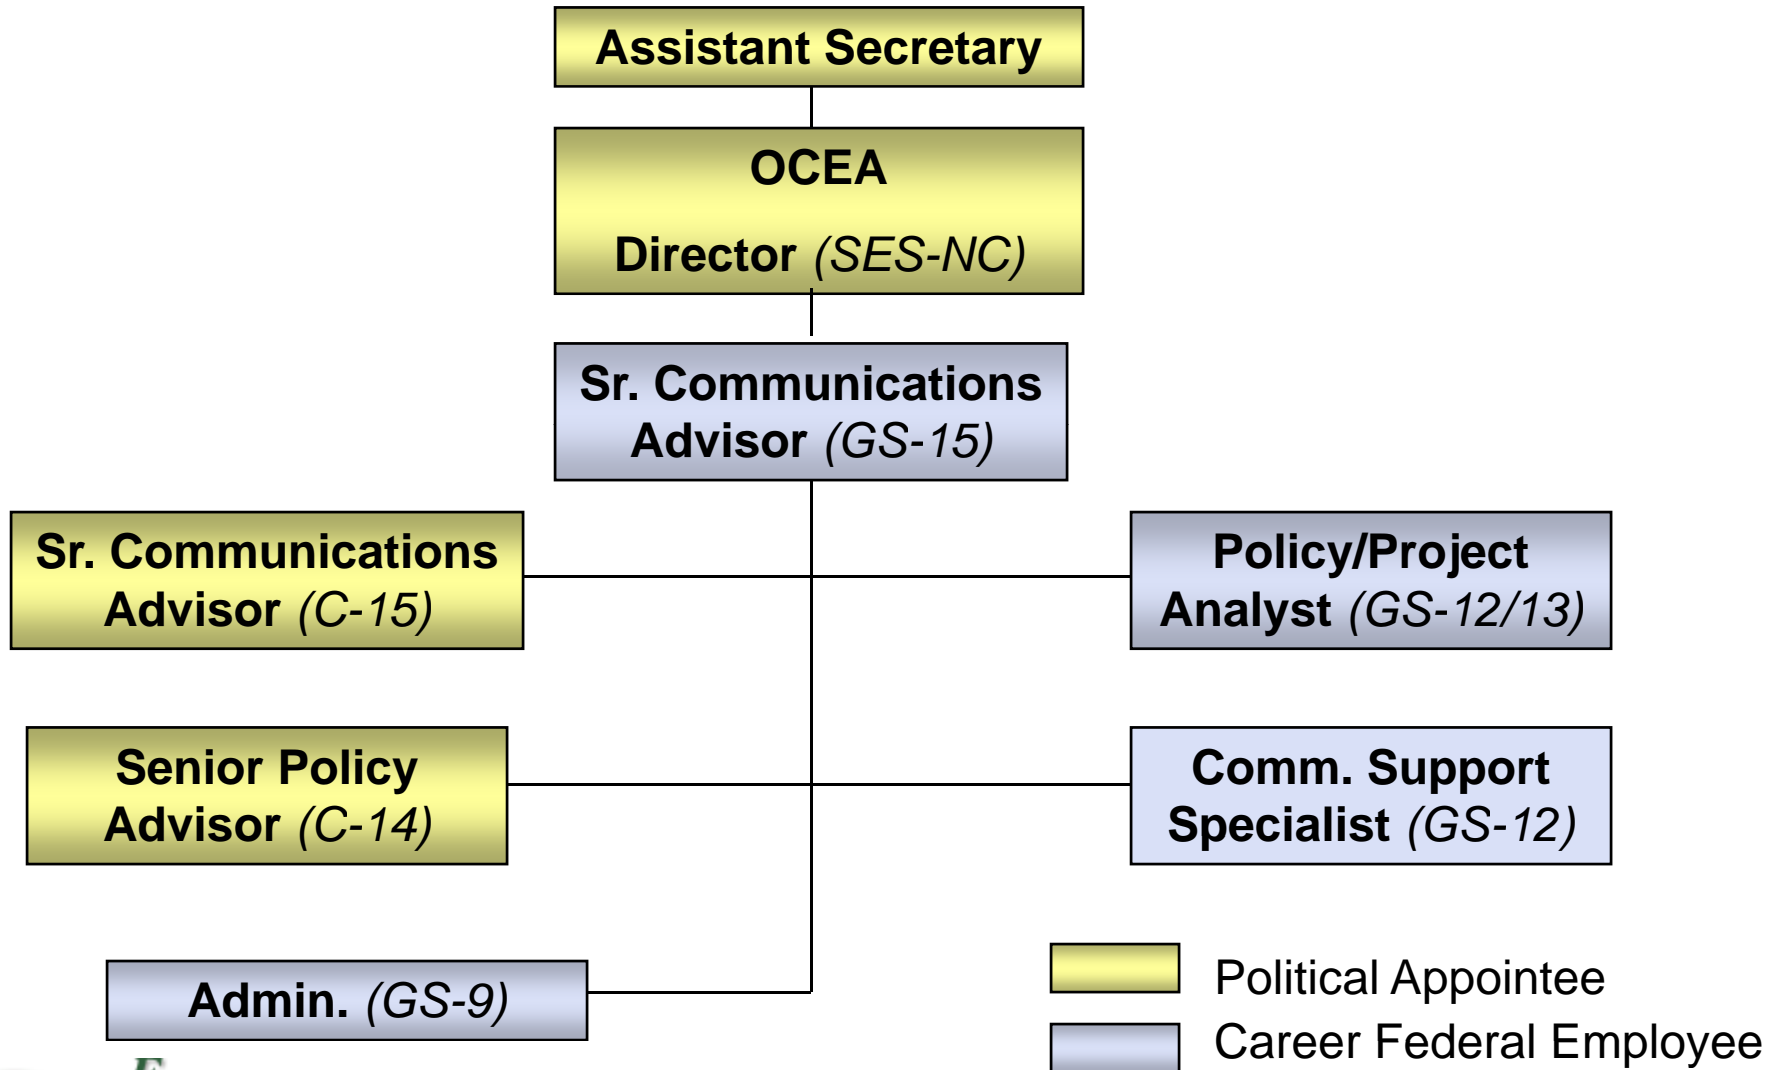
Assistant Secretary

OCEA

Director (SES-NC)

Sr. Communications Advisor (GS-15)

Sr. Communications Advisor (C-15)

Policy/Project Analyst (GS-12/13)

Senior Policy Advisor (C-14)

Comm. Support Specialist (GS-12)

Admin. (GS-9)

Political Appointee

Career Federal Employee